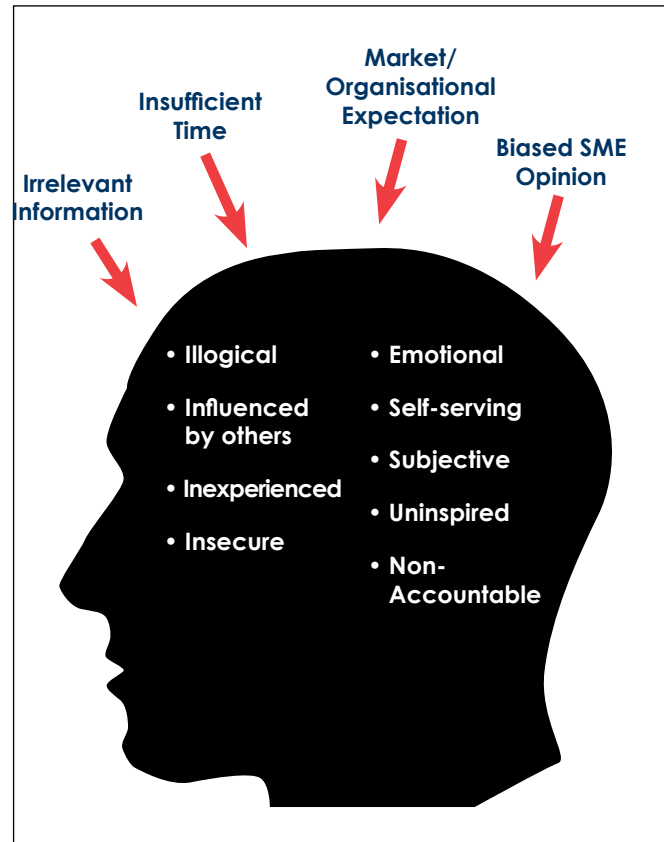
Irrelevant Information

Insufficient Time

Market/ Organisational Expectation

Biased SME Opinion

• Illogical

• Influenced by others

• Inexperienced

• Insecure

• Emotional

• Self-serving

• Subjective

• Uninspired

• Non-Accountable